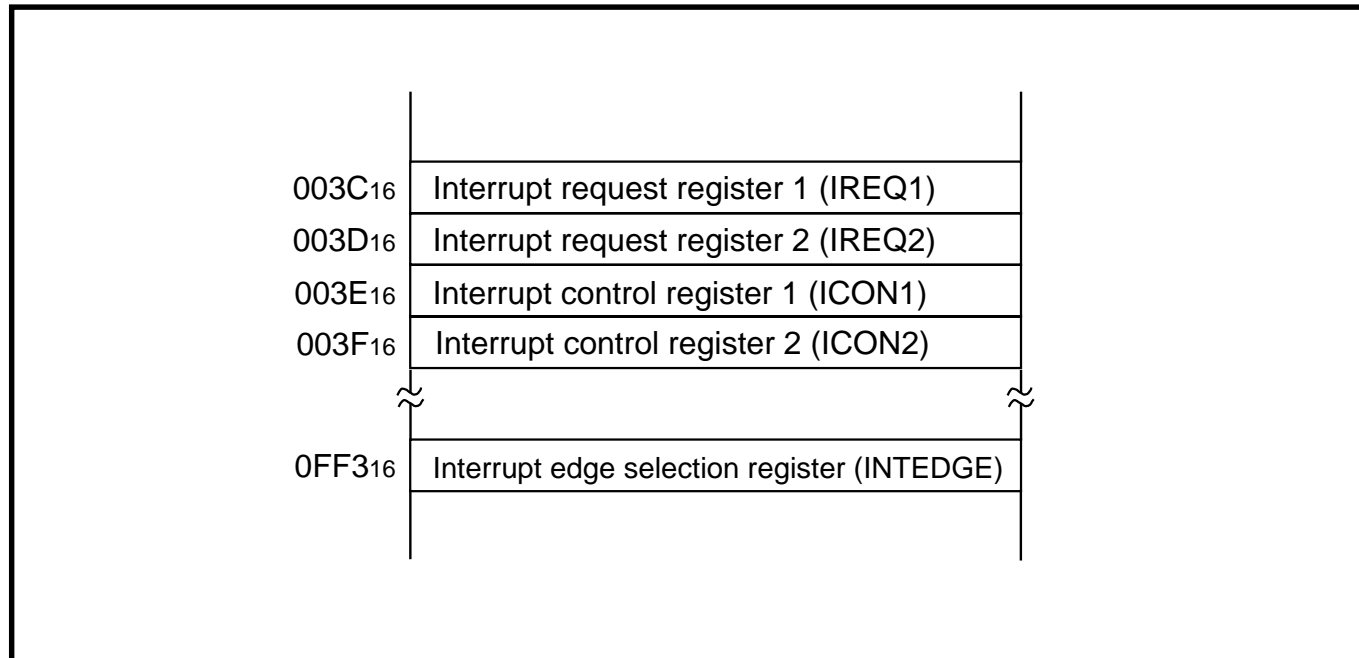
$003C_{16}$ Interrupt request register 1 (IREQ1)
$003D_{16}$ Interrupt request register 2 (IREQ2)
$003E_{16}$ Interrupt control register 1 (ICON1)
$003F_{16}$ Interrupt control register 2 (ICON2)
$0FF3_{16}$ Interrupt edge selection register (INTEDGE)